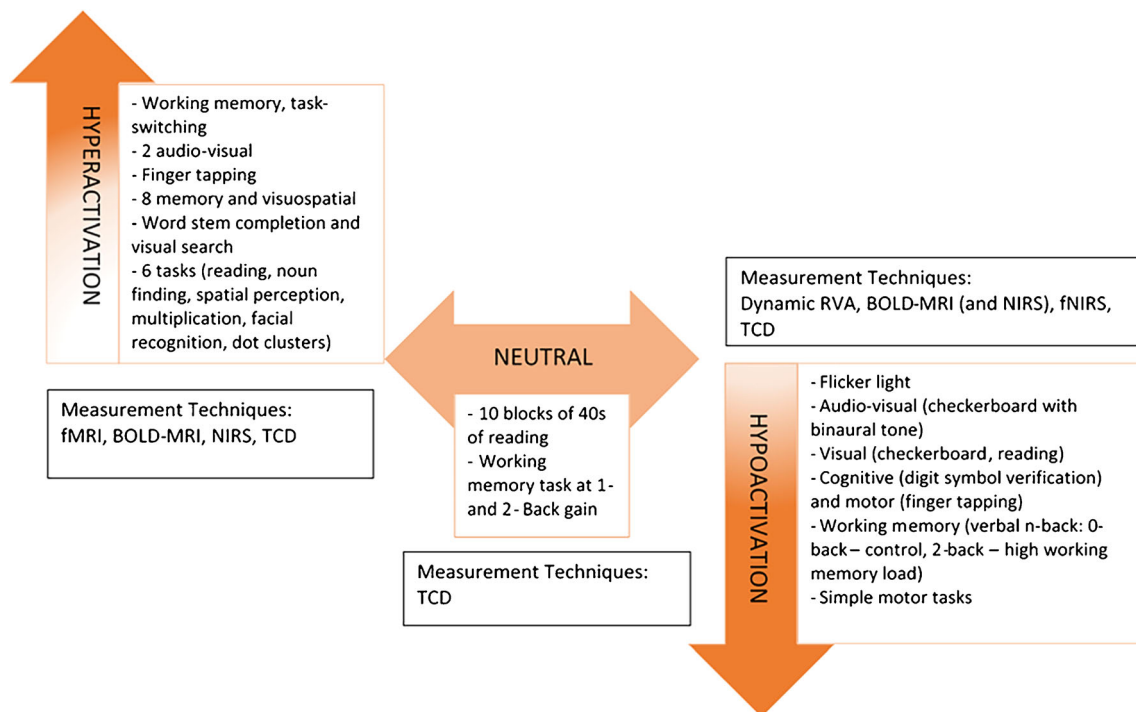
HYPERACTIVATION

- Working memory, task-switching
- 2 audio-visual
- Finger tapping
- 8 memory and visuospatial
- Word stem completion and visual search
- 6 tasks (reading, noun finding, spatial perception, multiplication, facial recognition, dot clusters)

Measurement Techniques:
fMRI, BOLD-MRI, NIRS, TCD

NEUTRAL

- 10 blocks of 40s of reading
- Working memory task at 1- and 2- Back gain

Measurement Techniques:
TCD

Measurement Techniques:
Dynamic RVA, BOLD-MRI (and NIRS), fNIRS, TCD

HYPOACTIVATION

- Flicker light
- Audio-visual (checkerboard with binaural tone)
- Visual (checkerboard, reading)
- Cognitive (digit symbol verification) and motor (finger tapping)
- Working memory (verbal n-back: 0-back – control, 2-back – high working memory load)
- Simple motor tasks